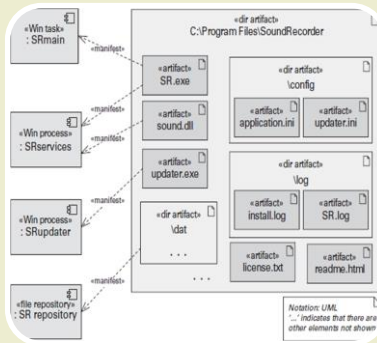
«Win task»
: SRmain

«manifest»

«Win process»
: SRservices

«manifest»

«manifest»

«Win process»
: SRupdater

«manifest»

«file repository»
: SR repository

«manifest»

«dir artifact»
C:\Program Files\SoundRecorder

«artifact»
SR.exe

«artifact»
sound.dll

«artifact»
updater.exe

«dir artifact»
\dat

. . .

. . .

«dir artifact»
\config

«artifact»
application.ini

«artifact»
updater.ini

«dir artifact»
\log

«artifact»
install.log

«artifact»
SR.log

«artifact»
license.txt

«artifact»
readme.html

Notation: UML
'...' indicates that there are other elements not shown